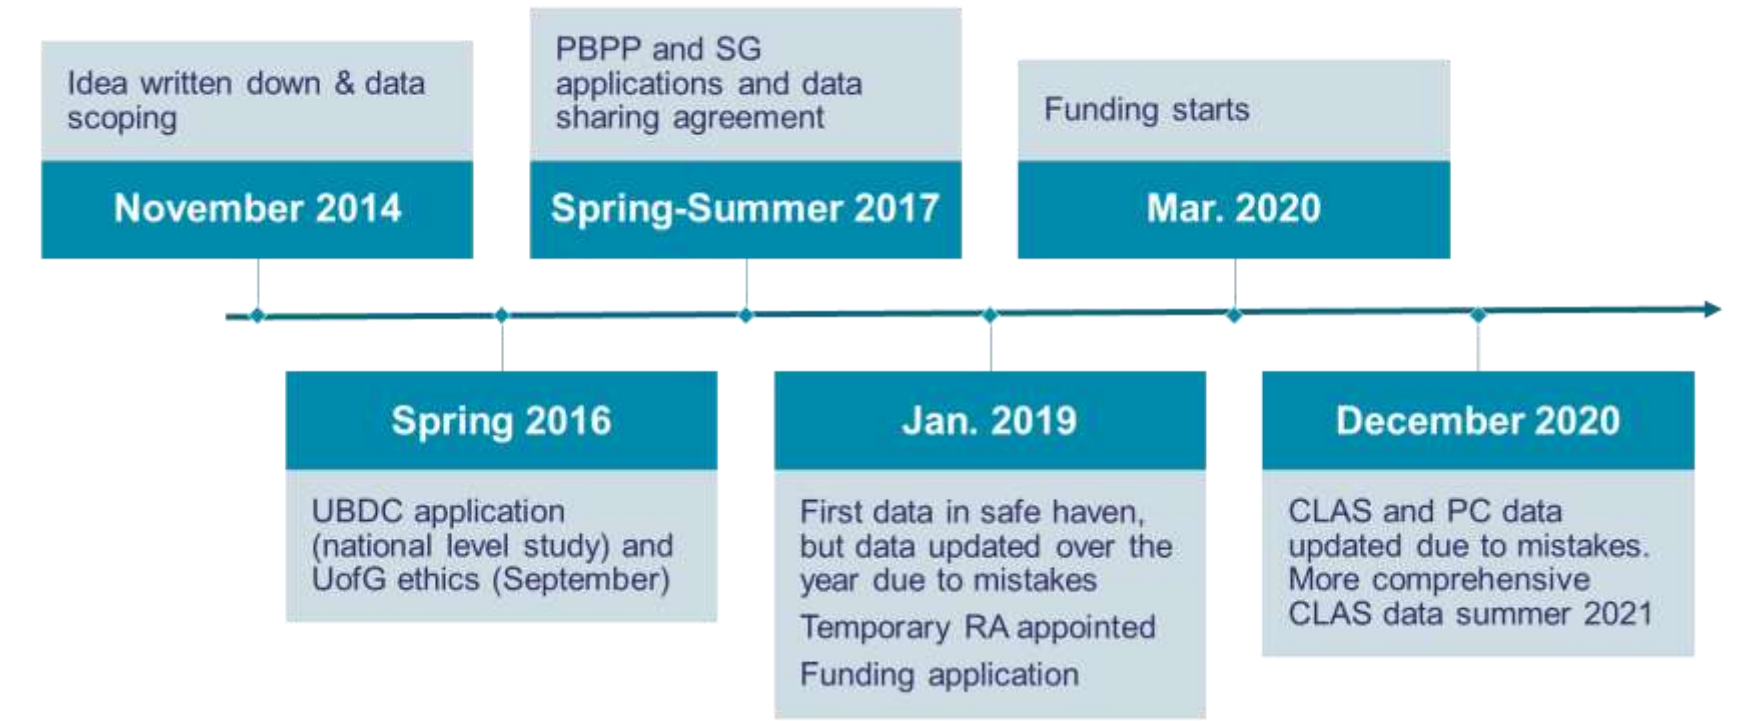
Idea written down & data scoping

November 2014

Spring 2016

UBDC application (national level study) and UofG ethics (September)

PBPP and SG applications and data sharing agreement

Spring-Summer 2017

Jan. 2019

First data in safe haven, but data updated over the year due to mistakes

Temporary RA appointed

Funding application

Funding starts

Mar. 2020

December 2020

CLAS and PC data updated due to mistakes. More comprehensive CLAS data summer 2021